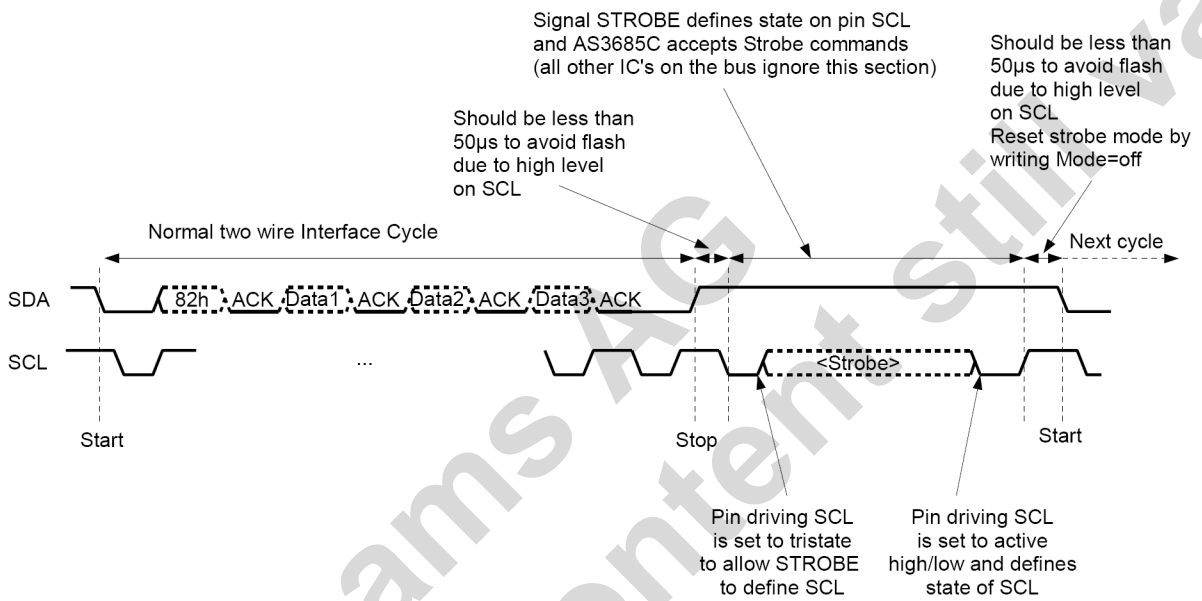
Signal STROBE defines state on pin SCL and AS3685C accepts Strobe commands (all other IC's on the bus ignore this section)

Should be less than 50µs to avoid flash due to high level on SCL
Reset strobe mode by writing Mode=off

Should be less than 50µs to avoid flash due to high level on SCL

Normal two wire Interface Cycle

Next cycle

SDA

82h ACK Data1 ACK Data2 ACK Data3 ACK

SCL

...

<Strobe>

Start

Stop

Start

Pin driving SCL is set to tristate to allow STROBE to define SCL

Pin driving SCL is set to active high/low and defines state of SCL

ams AG
content still va